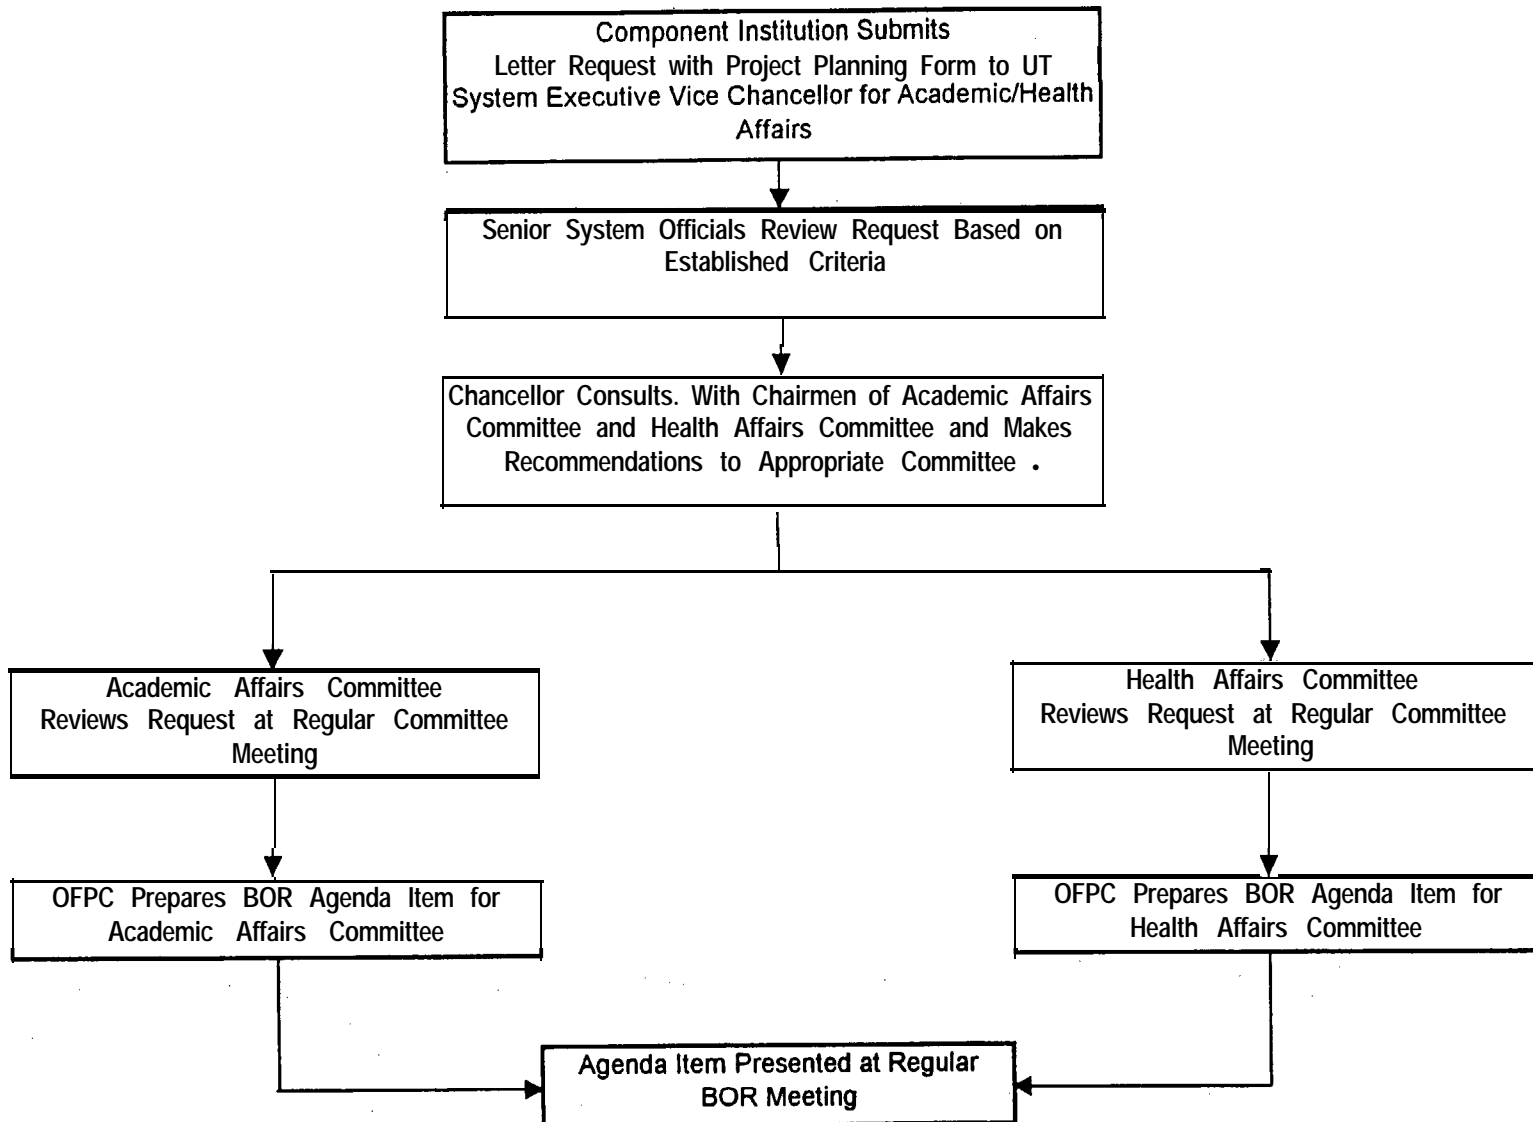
Component Institution Submits
Letter Request with Project Planning Form to UT System Executive Vice Chancellor for Academic/Health Affairs

Senior System Officials Review Request Based on Established Criteria

Chancellor Consults. With Chairmen of Academic Affairs Committee and Health Affairs Committee and Makes Recommendations to Appropriate Committee .

Academic Affairs Committee
Reviews Request at Regular Committee Meeting

Health Affairs Committee
Reviews Request at Regular Committee Meeting

OFPC Prepares BOR Agenda Item for Academic Affairs Committee

OFPC Prepares BOR Agenda Item for Health Affairs Committee

Agenda Item Presented at Regular BOR Meeting